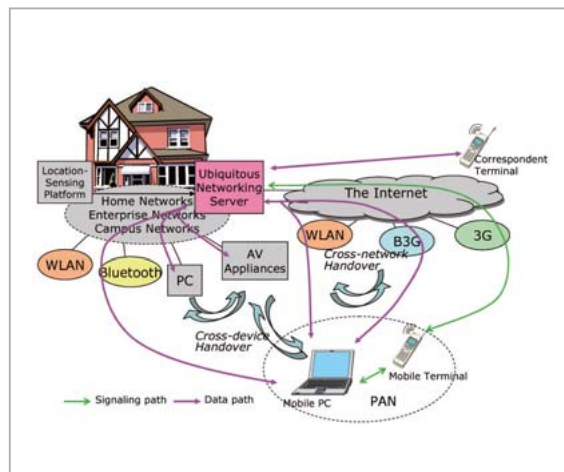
Location-Sensing Platform

Ubiquitous Networking Server

Correspondent Terminal

The Internet

Home Networks
Enterprise Networks
Campus Networks

WLAN

B3G

3G

Cross-network Handover

WLAN

Bluetooth

PC

AV Appliances

Cross-device Handover

Mobile Terminal

Mobile PC

PAN

Signaling path

Data path